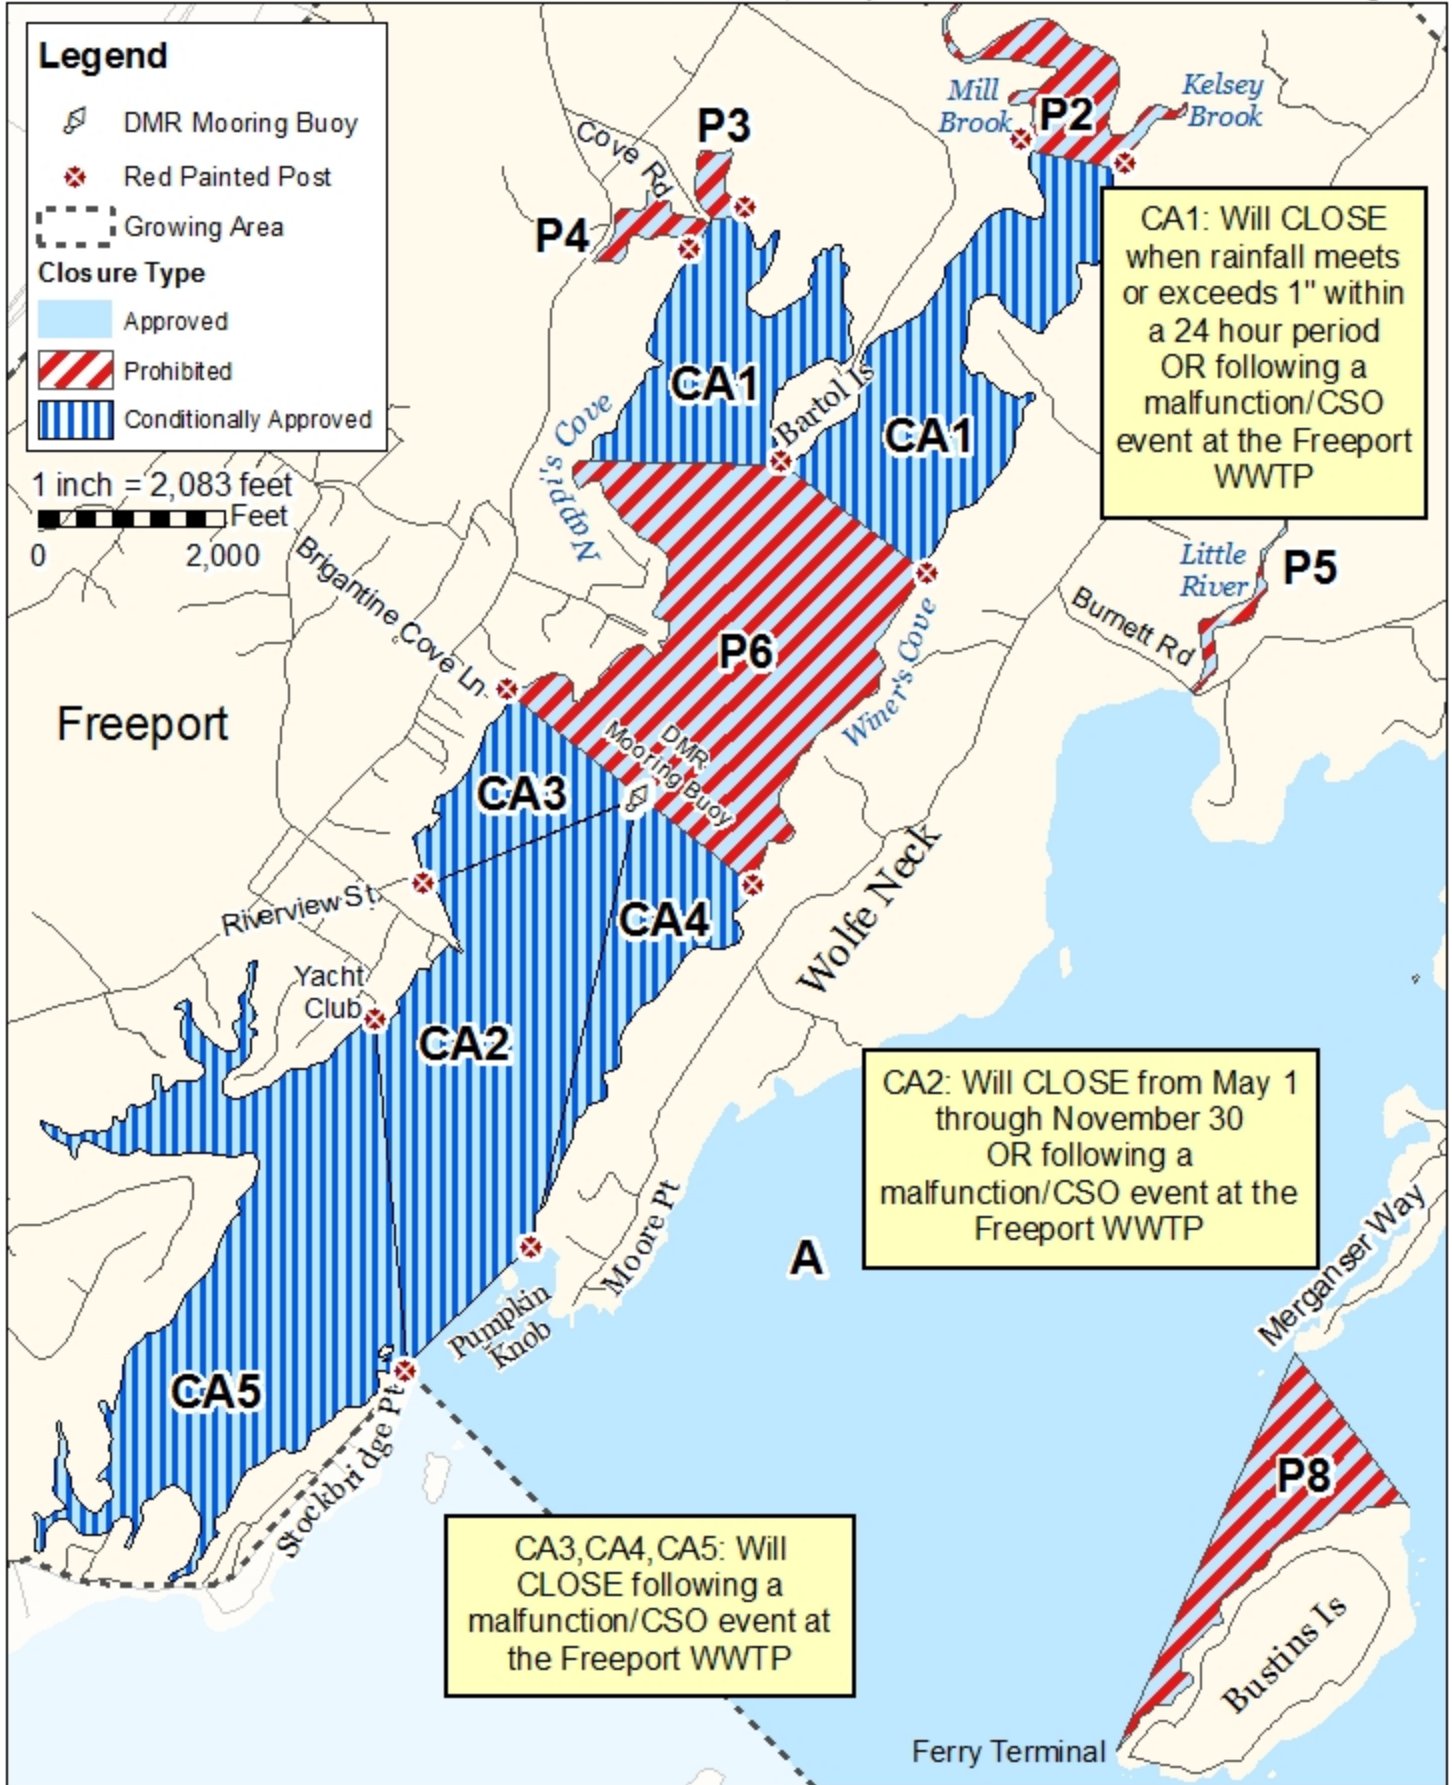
Legend
DMR Mooring Buoy
Red Painted Post
Growing Area
Closure Type
Approved
Prohibited
Conditionally Approved

1 inch = 2,083 feet
Feet
0 2,000

Mill Brook
P2
Kelsey Brook
P3
Cove Rd
P4
CA1: Will CLOSE when rainfall meets or exceeds 1" within a 24 hour period OR following a malfunction/CSO event at the Freeport WWTP
CA1
Bartol Is
CA1
Nappi's Cove
Little River
P5
Burnett Rd
Brigantine Cove Ln
P6
Winer's Cove
Freeport
DMR Mooring Buoy
CA3
Riverview St
CA4
Wolfe Neck
Yacht Club
CA2
CA2: Will CLOSE from May 1 through November 30 OR following a malfunction/CSO event at the Freeport WWTP
Moore Pt
A
Pumpkin Knob
Merganser Way
CA5
Stockbridge Pt
P8
CA3,CA4,CA5: Will CLOSE following a malfunction/CSO event at the Freeport WWTP
Bustins Is
Ferry Terminal